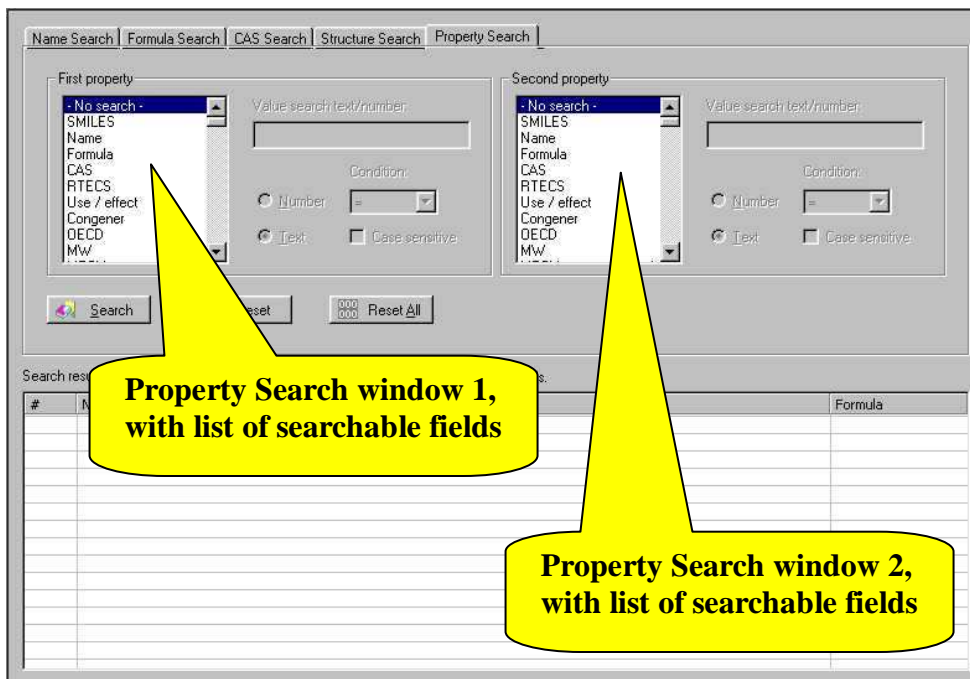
Name Search | Formula Search | CAS Search | Structure Search | Property Search

First property

- No search -
SMILES
Name
Formula
CAS
RTECS
Use / effect
Congener
OECD
MW

Value search text/number:

Condition:

Number =

Text Case sensitive

Second property

- No search -
SMILES
Name
Formula
CAS
RTECS
Use / effect
Congener
OECD
MW

Value search text/number:

Condition:

Number =

Text Case sensitive

Search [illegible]eset Reset All

Search resu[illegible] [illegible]s.

| # | N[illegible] | Formula |
|---|---|---|

Property Search window 1, with list of searchable fields

Property Search window 2, with list of searchable fields